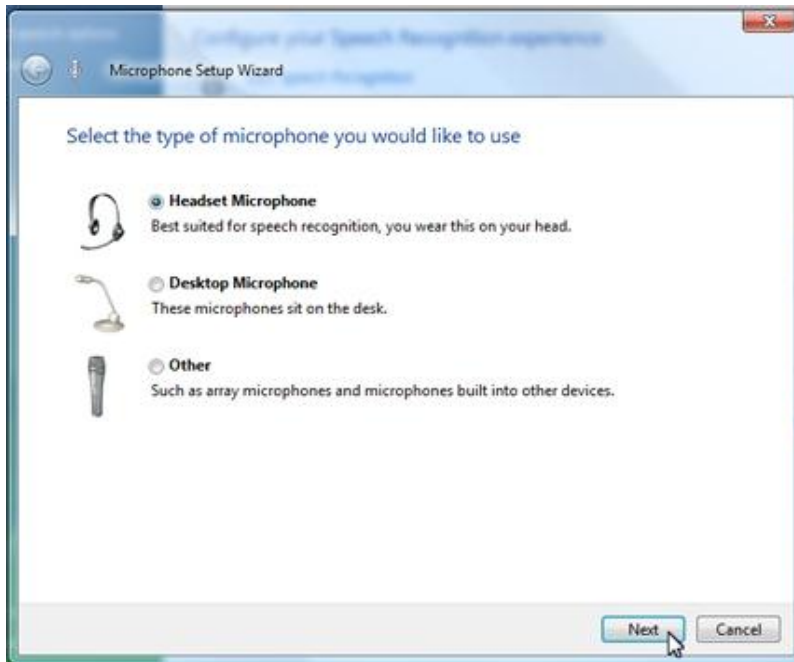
Microphone Setup Wizard

Select the type of microphone you would like to use

Headset Microphone
Best suited for speech recognition, you wear this on your head.

Desktop Microphone
These microphones sit on the desk.

Other
Such as array microphones and microphones built into other devices.

Next
Cancel